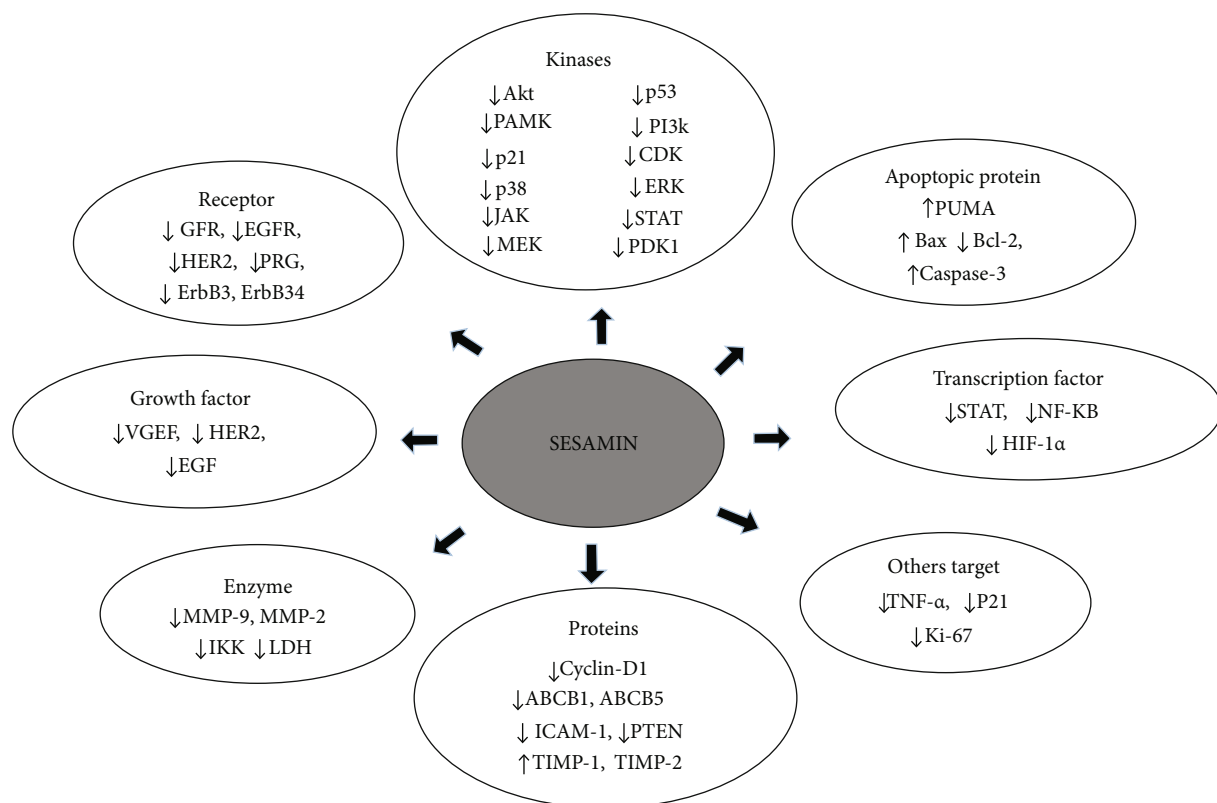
Kinases
↓Akt
↓PAMK
↓p21
↓p38
↓JAK
↓MEK
↓p53
↓PI3k
↓CDK
↓ERK
↓STAT
↓PDK1

Receptor
↓GFR, ↓EGFR,
↓HER2, ↓PRG,
↓ErbB3, ErbB34

Apoptopic protein
↑PUMA
↑Bax ↓Bcl-2,
↑Caspase-3

Growth factor
↓VGEF, ↓HER2,
↓EGF

SESAMIN

Transcription factor
↓STAT, ↓NF-KB
↓HIF-1α

Enzyme
↓MMP-9, MMP-2
↓IKK ↓LDH

Proteins
↓Cyclin-D1
↓ABCB1, ABCB5
↓ICAM-1, ↓PTEN
↑TIMP-1, TIMP-2

Others target
↓TNF-α, ↓P21
↓Ki-67